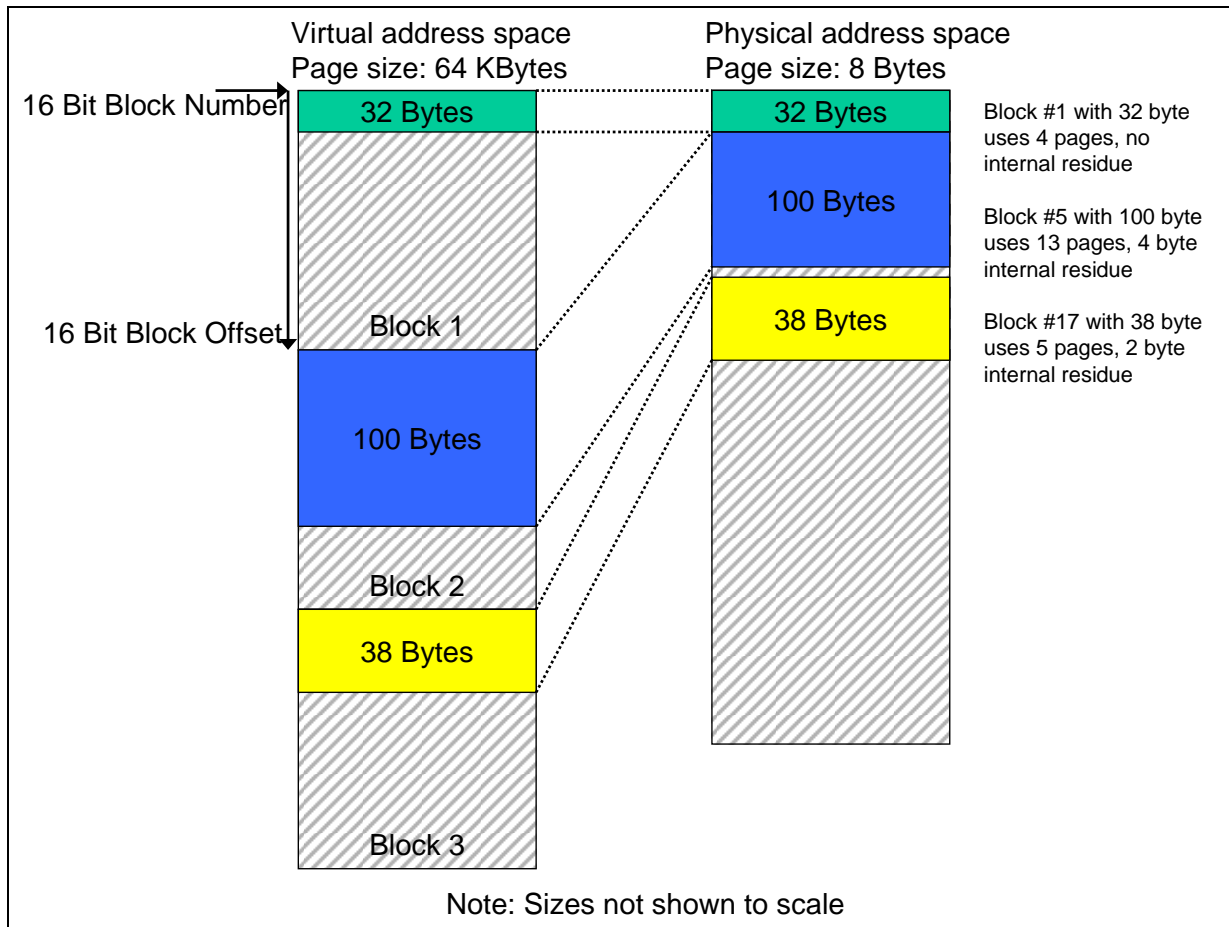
Virtual address space
Page size: 64 KBytes

Physical address space
Page size: 8 Bytes

16 Bit Block Number

32 Bytes

16 Bit Block Offset

Block 1

100 Bytes

Block 2

38 Bytes

Block 3

32 Bytes

100 Bytes

38 Bytes

Block #1 with 32 byte uses 4 pages, no internal residue

Block #5 with 100 byte uses 13 pages, 4 byte internal residue

Block #17 with 38 byte uses 5 pages, 2 byte internal residue

Note: Sizes not shown to scale